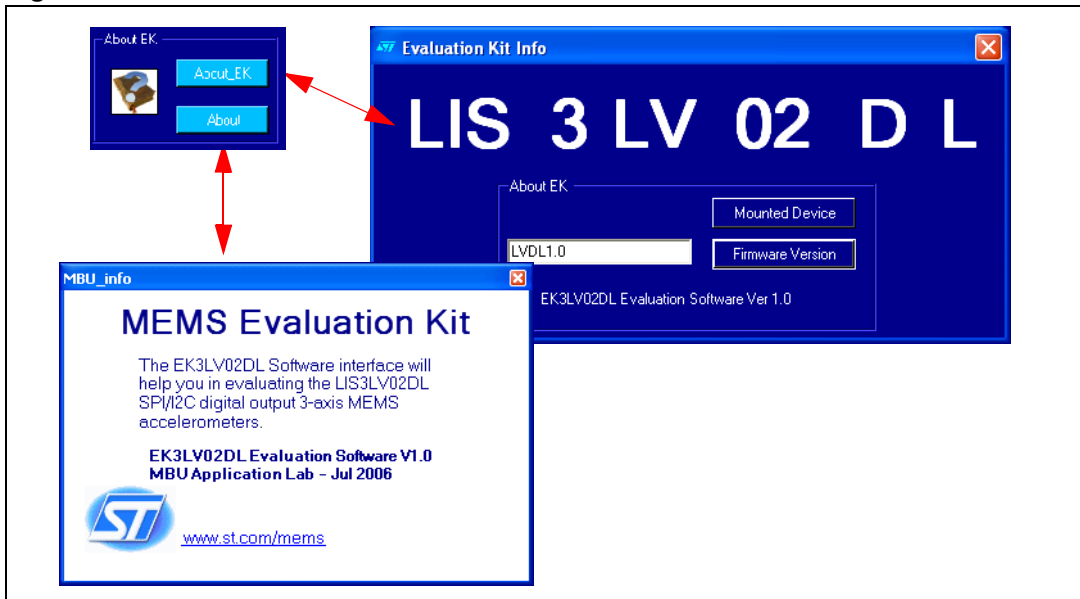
About EK
About_EK
About

Evaluation Kit Info
LIS 3 LV 02 D L
About EK
Mounted Device
LVDL1.0
Firmware Version
EK3LV02DL Evaluation Software Ver 1.0

MBU_info
MEMS Evaluation Kit
The EK3LV02DL Software interface will help you in evaluating the LIS3LV02DL SPI/I2C digital output 3-axis MEMS accelerometers.
EK3LV02DL Evaluation Software V1.0
MBU Application Lab - Jul 2006
ST
www.st.com/mems